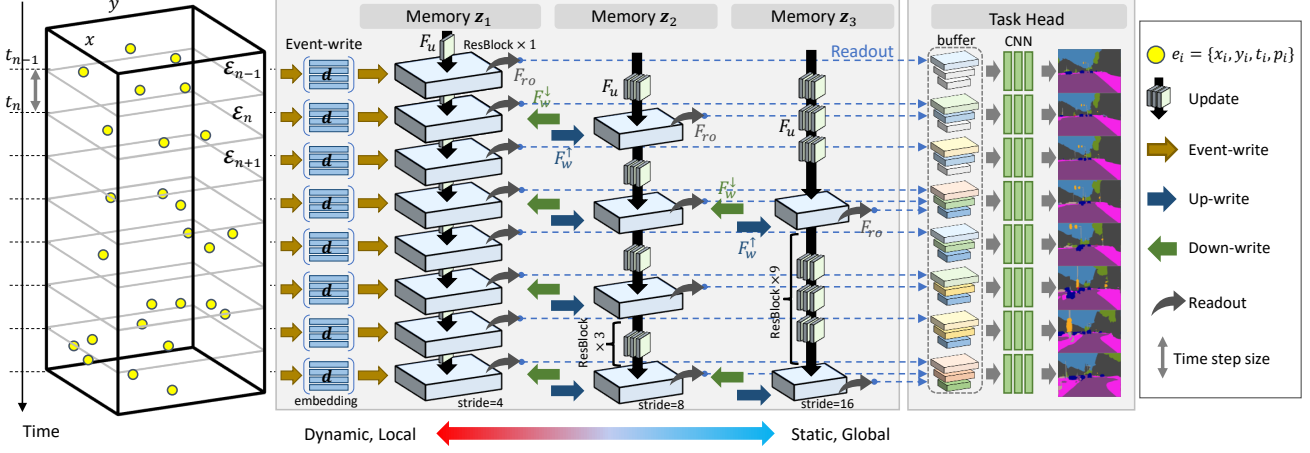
$y$
$x$
$t_{n-1}$
$t_n$
$\mathcal{E}_{n-1}$
$\mathcal{E}_n$
$\mathcal{E}_{n+1}$
Time

Memory $z_1$
Memory $z_2$
Memory $z_3$
Task Head

Event-write
$d$
$d$
$d$
$d$
$d$
$d$
$d$
$d$
embedding

$F_u$
ResBlock × 1
$F_{ro}$
$F_w^{\downarrow}$
$F_w^{\uparrow}$
stride=4

$F_u$
$F_{ro}$
ResBlock × 3
stride=8

Readout
$F_u$
$F_w^{\downarrow}$
$F_w^{\uparrow}$
$F_{ro}$
ResBlock × 9
stride=16

buffer
CNN

$e_i = \{x_i, y_i, t_i, p_i\}$
Update
Event-write
Up-write
Down-write
Readout
Time step size

Dynamic, Local
Static, Global